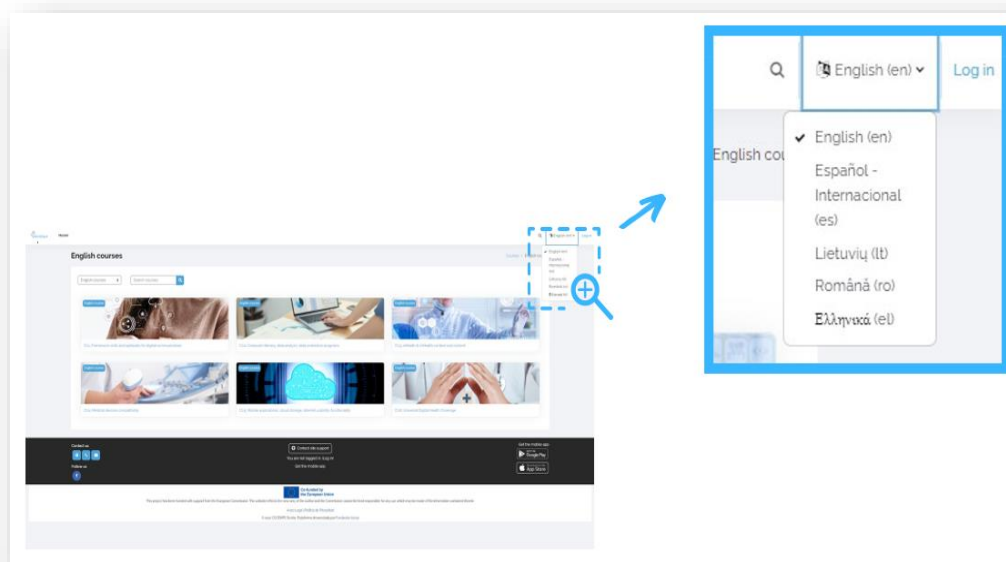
English courses

English courses

Contact us

Follow us

Contact site support

You are not logged in. (Log in)

Get the mobile app

Get the mobile app

Google Play

App Store

Co-funded by the European Union

English (en)

Log in

English cou

English (en)

Español - Internacional (es)

Lietuvių (lt)

Română (ro)

Ελληνικά (el)